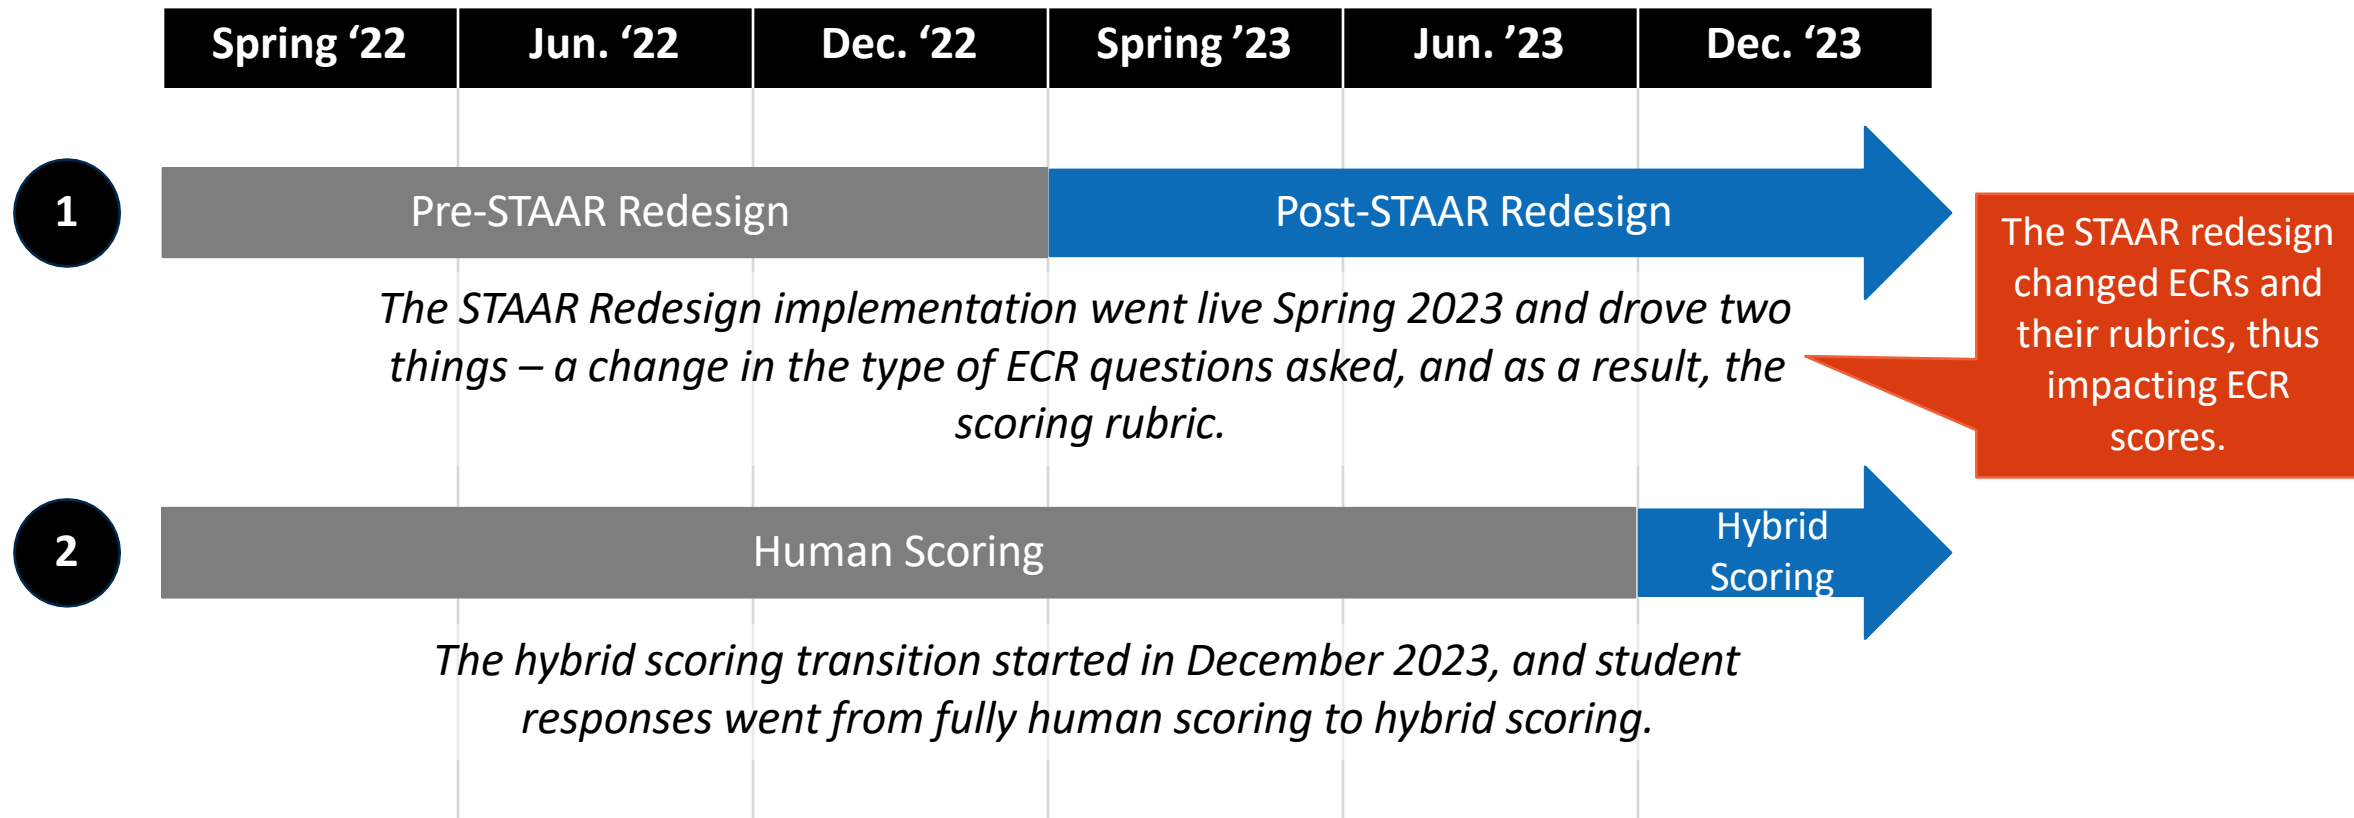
| Spring ‘22 | Jun. ‘22 | Dec. ‘22 | Spring ’23 | Jun. ’23 | Dec. ‘23 |
|---|---|---|---|---|---|

1

Pre-STAAR Redesign

Post-STAAR Redesign

The STAAR Redesign implementation went live Spring 2023 and drove two things – a change in the type of ECR questions asked, and as a result, the scoring rubric.

The STAAR redesign changed ECRs and their rubrics, thus impacting ECR scores.

2

Human Scoring

Hybrid Scoring

The hybrid scoring transition started in December 2023, and student responses went from fully human scoring to hybrid scoring.